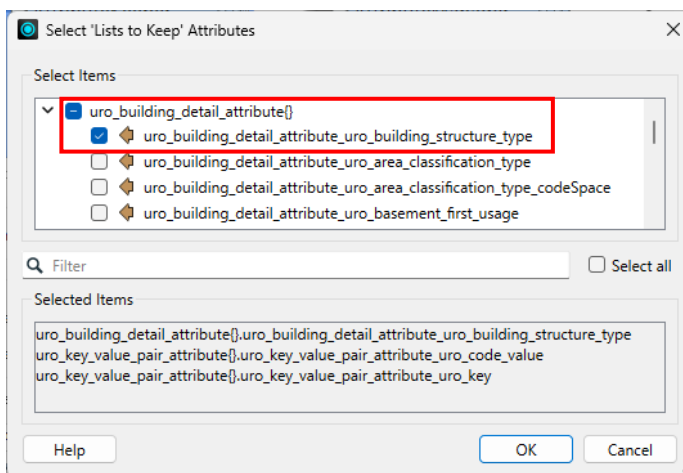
Select 'Lists to Keep' Attributes

Select Items

uro_building_detail_attribute{}
uro_building_detail_attribute_uro_building_structure_type
uro_building_detail_attribute_uro_area_classification_type
uro_building_detail_attribute_uro_area_classification_type_codeSpace
uro_building_detail_attribute_uro_basement_first_usage

Filter

Select all

Selected Items

uro_building_detail_attribute{}.uro_building_detail_attribute_uro_building_structure_type
uro_key_value_pair_attribute{}.uro_key_value_pair_attribute_uro_code_value
uro_key_value_pair_attribute{}.uro_key_value_pair_attribute_uro_key

Help

OK

Cancel